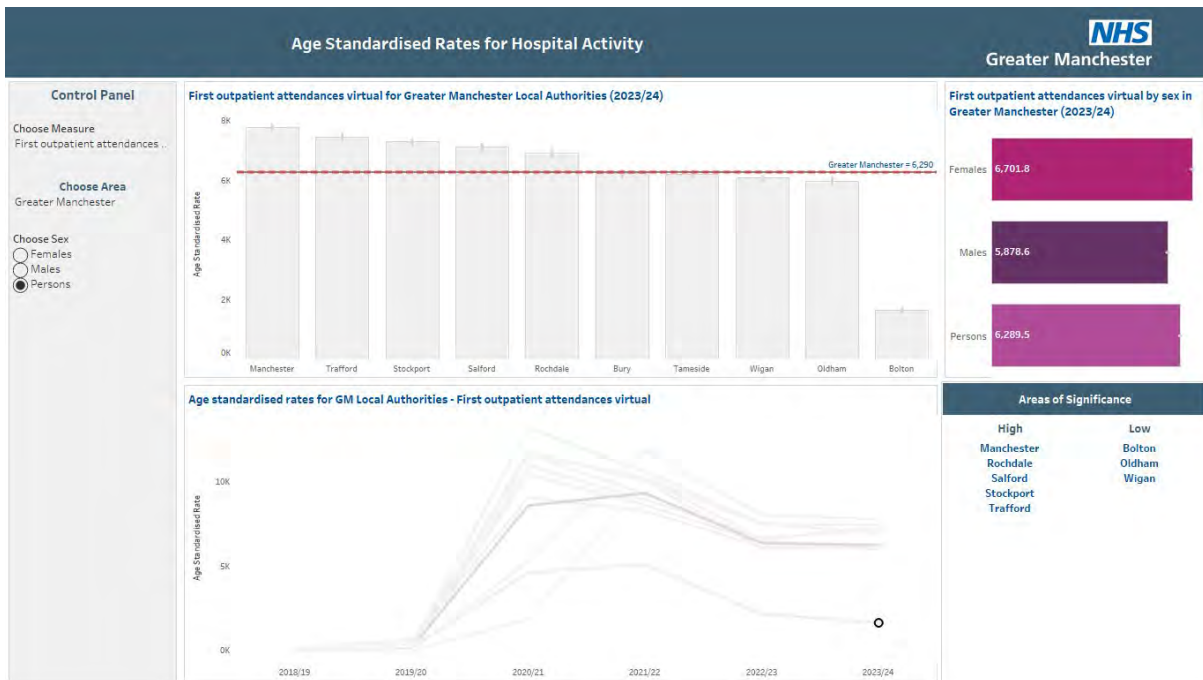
Age Standardised Rates for Hospital Activity

NHS
Greater Manchester

Control Panel

Choose Measure
First outpatient attendances ..

Choose Area
Greater Manchester

Choose Sex
Females
Males
Persons

First outpatient attendances virtual for Greater Manchester Local Authorities (2023/24)

8K
6K
4K
2K
0K
Age Standardised Rate

Greater Manchester = 6,290

Manchester
Trafford
Stockport
Salford
Rochdale
Bury
Tameside
Wigan
Oldham
Bolton

First outpatient attendances virtual by sex in Greater Manchester (2023/24)

Females 6,701.8
Males 5,878.6
Persons 6,289.5

Age standardised rates for GM Local Authorities - First outpatient attendances virtual

10K
5K
0K
Age Standardised Rate

2018/19
2019/20
2020/21
2021/22
2022/23
2023/24

Areas of Significance

High
Manchester
Rochdale
Salford
Stockport
Trafford

Low
Bolton
Oldham
Wigan